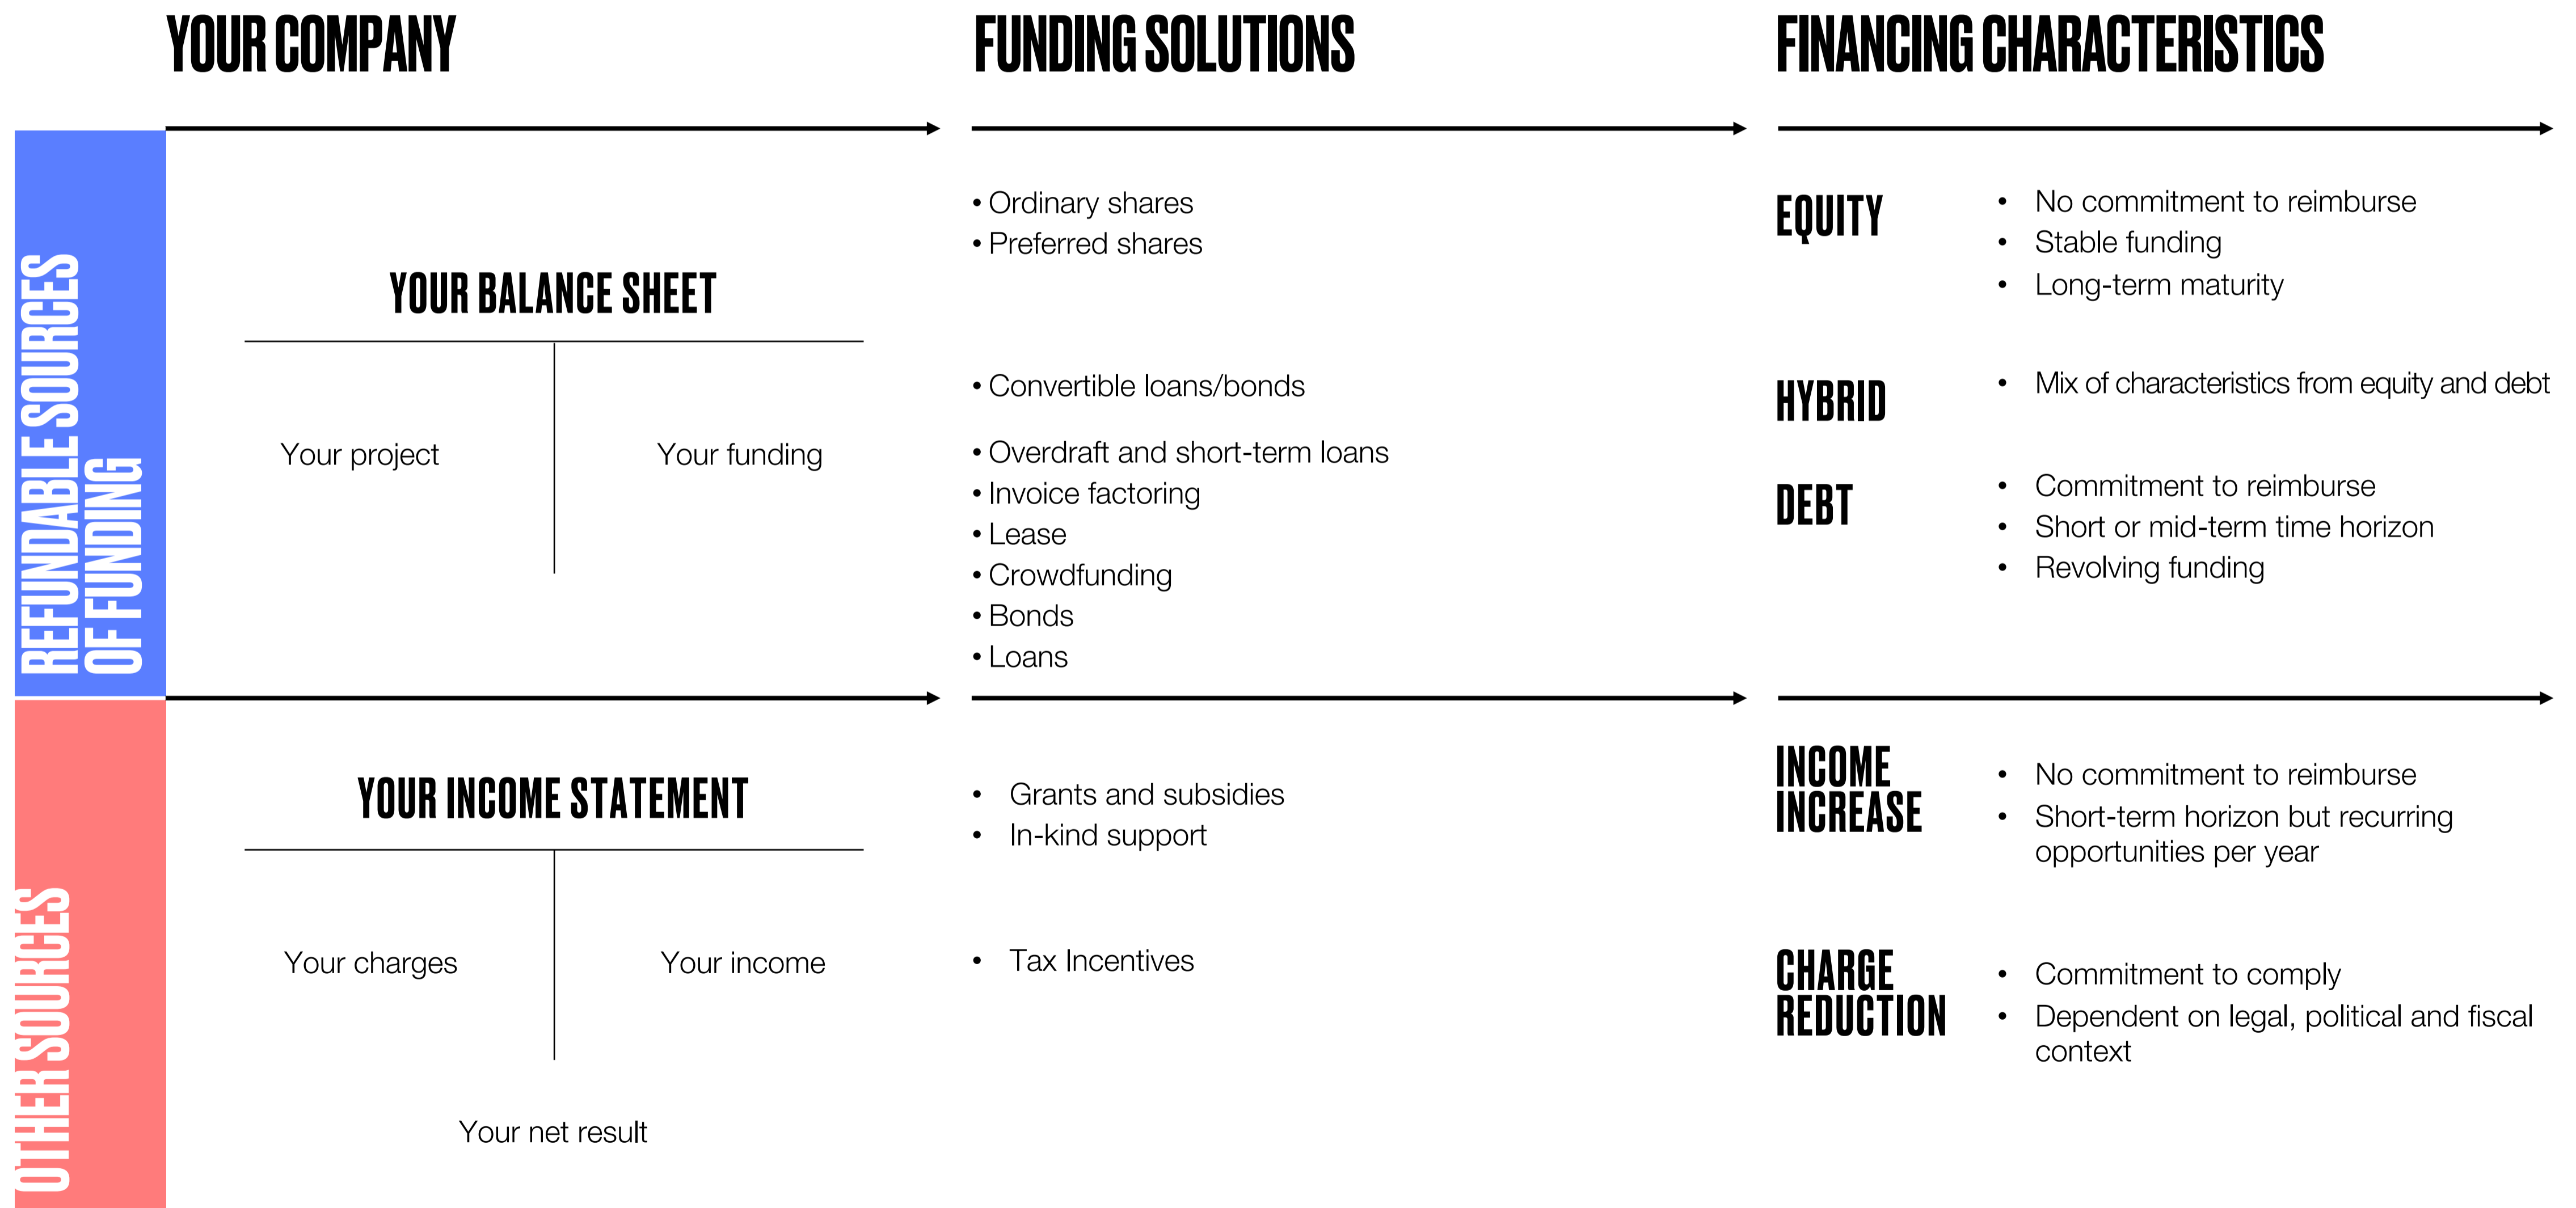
YOUR COMPANY

FUNDING SOLUTIONS

FINANCING CHARACTERISTICS

REFUNDABLE SOURCES OF FUNDING

YOUR BALANCE SHEET

Your project

Your funding

• Ordinary shares
• Preferred shares

EQUITY

• No commitment to reimburse
• Stable funding
• Long-term maturity

• Convertible loans/bonds

HYBRID

• Mix of characteristics from equity and debt

• Overdraft and short-term loans
• Invoice factoring
• Lease
• Crowdfunding
• Bonds
• Loans

DEBT

• Commitment to reimburse
• Short or mid-term time horizon
• Revolving funding

OTHER SOURCES

YOUR INCOME STATEMENT

Your charges

Your income

Your net result

• Grants and subsidies
• In-kind support

INCOME INCREASE

• No commitment to reimburse
• Short-term horizon but recurring opportunities per year

• Tax Incentives

CHARGE REDUCTION

• Commitment to comply
• Dependent on legal, political and fiscal context